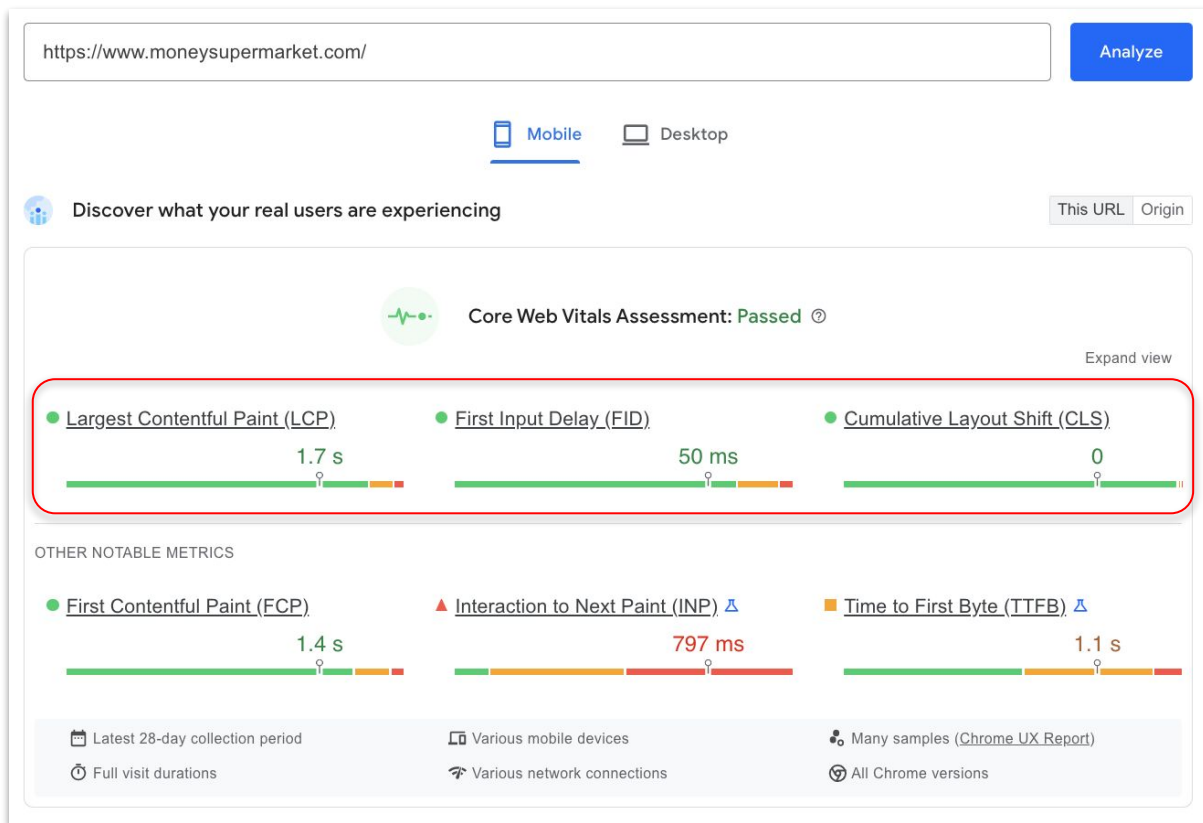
https://www.moneysupermarket.com/

Analyze

Mobile Desktop

Discover what your real users are experiencing

This URL Origin

Core Web Vitals Assessment: Passed

Expand view

Largest Contentful Paint (LCP)
1.7 s

First Input Delay (FID)
50 ms

Cumulative Layout Shift (CLS)
0

OTHER NOTABLE METRICS

First Contentful Paint (FCP)
1.4 s

Interaction to Next Paint (INP)
797 ms

Time to First Byte (TTFB)
1.1 s

Latest 28-day collection period

Various mobile devices

Many samples (Chrome UX Report)

Full visit durations

Various network connections

All Chrome versions